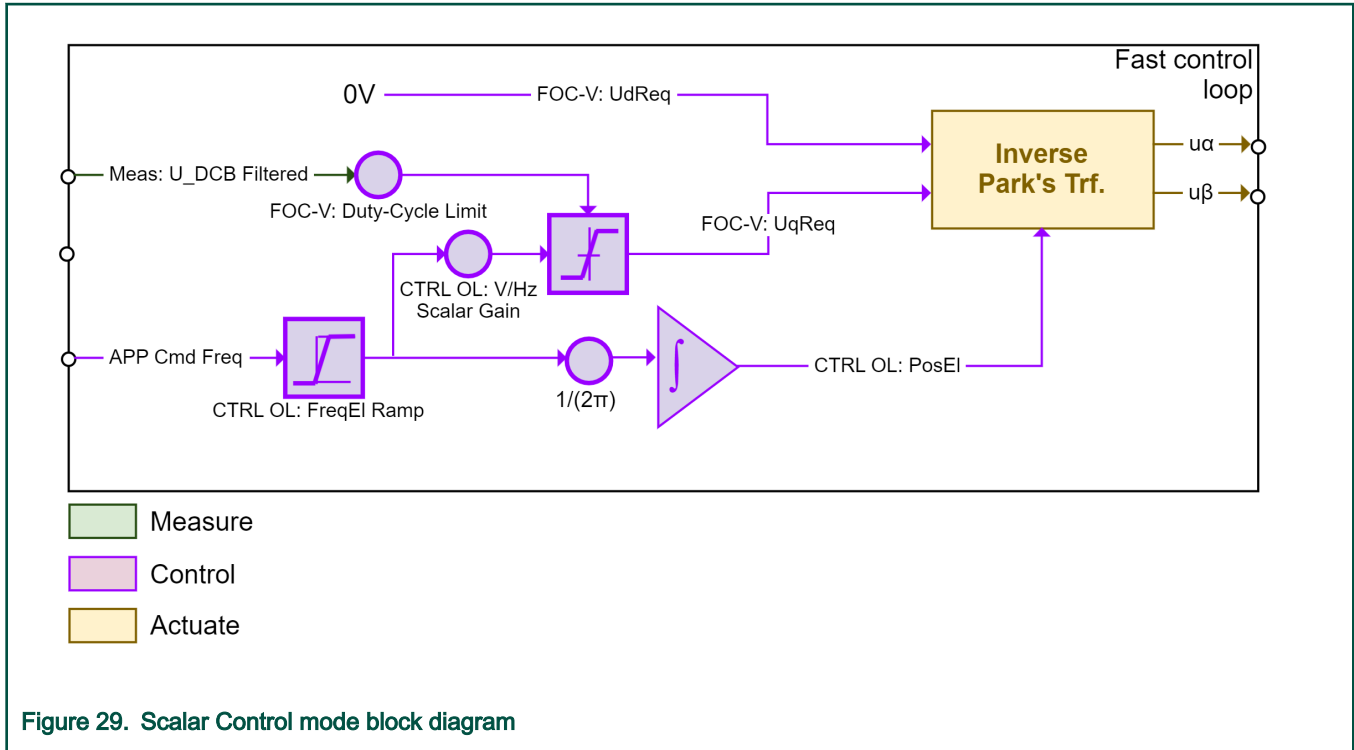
Fast control loop

0V

FOC-V: UdReq

Inverse Park's Trf.

uα

uβ

Meas: U_DCB Filtered

FOC-V: Duty-Cycle Limit

FOC-V: UqReq

CTRL OL: V/Hz Scalar Gain

APP Cmd Freq

CTRL OL: FreqEl Ramp

1/(2π)

$\int$

CTRL OL: PosEl

Measure

Control

Actuate

Figure 29. Scalar Control mode block diagram